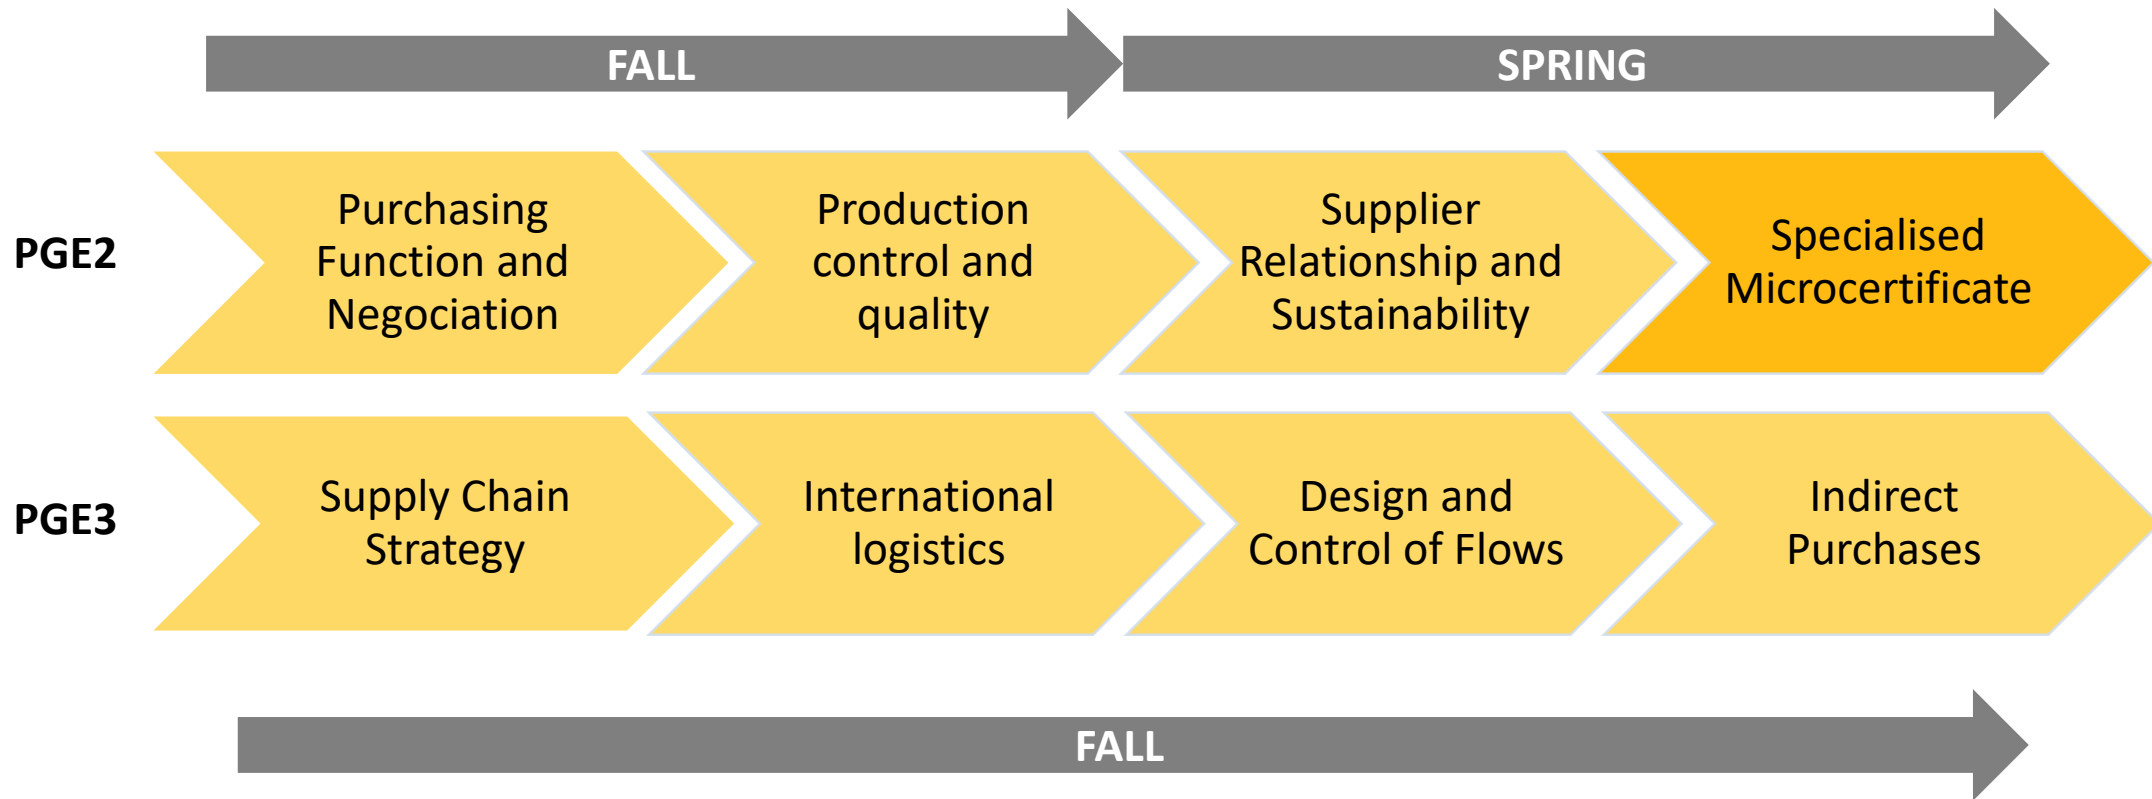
FALL

SPRING

PGE2

Purchasing Function and Negociation

Production control and quality

Supplier Relationship and Sustainability

Specialised Microcertificate

PGE3

Supply Chain Strategy

International logistics

Design and Control of Flows

Indirect Purchases

FALL